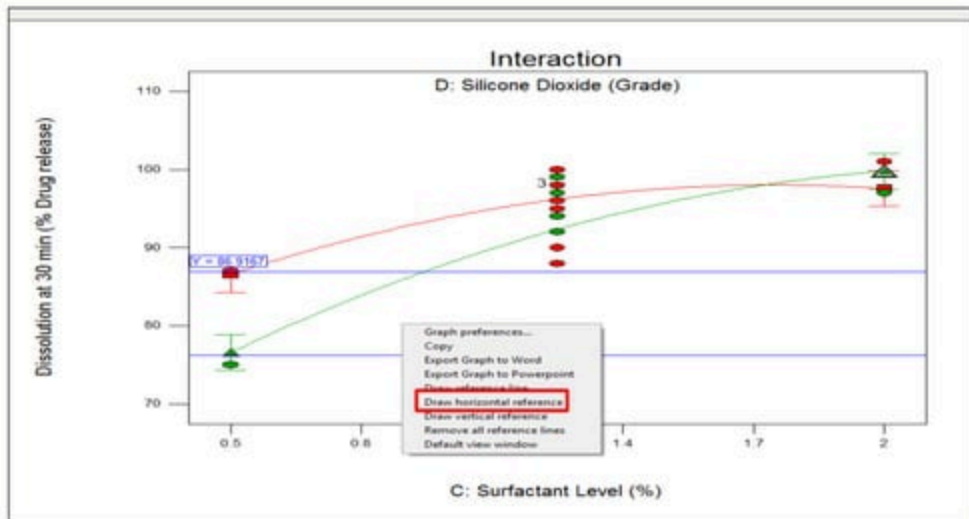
Interaction

D: Silicone Dioxide (Grade)

110

100

90

80

70

Dissolution at 30 min (% Drug release)

Y = 86.9157

3

Graph preferences...
Copy
Export Graph to Word
Export Graph to Powerpoint
Draw reference line
Draw horizontal reference
Draw vertical reference
Remove all reference lines
Default view window

0.5

0.8

1.4

1.7

2

C: Surfactant Level (%)